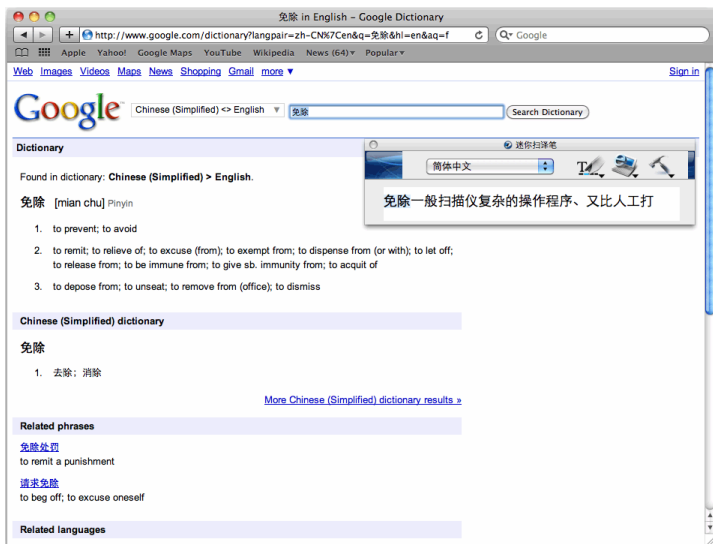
免除 in English – Google Dictionary

http://www.google.com/dictionary?langpair=zh-CN%7Cen&q=免除&hl=en&aq=f

Google

Apple Yahoo! Google Maps YouTube Wikipedia News (64) ▾ Popular ▾

Web Images Videos Maps News Shopping Gmail more ▼

Sign in

Google

Chinese (Simplified) <> English

免除

Search Dictionary

Dictionary

迷你扫译笔

简体中文

免除一般扫描仪复杂的操作程序、又比人工打

Found in dictionary: **Chinese (Simplified) > English**.

免除 [mian chu] Pinyin

1. to prevent; to avoid

2. to remit; to relieve of; to excuse (from); to exempt from; to dispense from (or with); to let off; to release from; to be immune from; to give sb. immunity from; to acquit of

3. to depose from; to unseat; to remove from (office); to dismiss

Chinese (Simplified) dictionary

免除

1. 去除；消除

More Chinese (Simplified) dictionary results »

Related phrases

免除处罚
to remit a punishment

请求免除
to beg off; to excuse oneself

Related languages